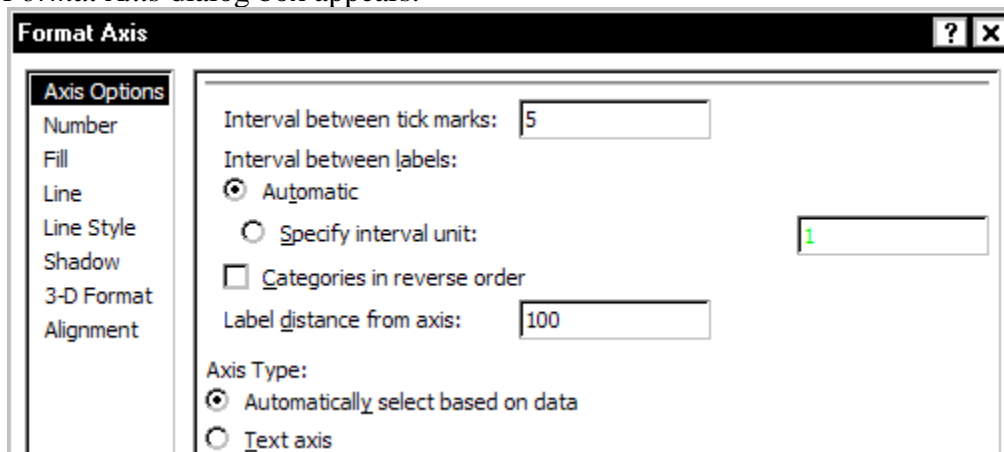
Format Axis dialog box appears.

Format Axis

?

Axis Options
Number
Fill
Line
Line Style
Shadow
3-D Format
Alignment

Interval between tick marks: 5

Interval between labels:

Automatic

Specify interval unit: 1

Categories in reverse order

Label distance from axis: 100

Axis Type:

Automatically select based on data

Text axis